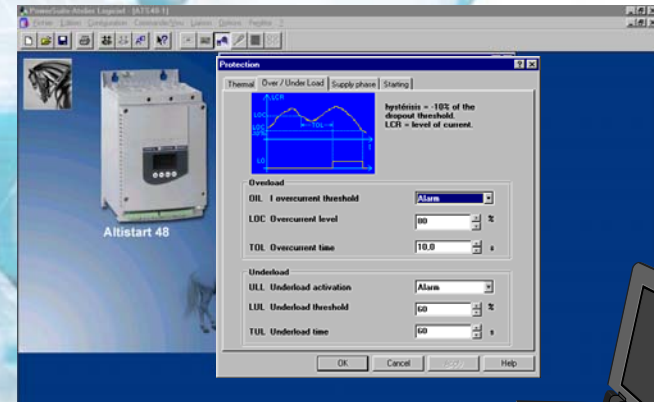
PowerSuite-Atelier Logiciel - [ATS48-1]
Fichier Edition Configuration Commande/Visu Liaison Options Fenêtre ?

Altistart 48

Protection
Thermal | Over / Under Load | Supply phase | Starting

LCR
LOC
TOL
LO
t

hystérésis = -10% of the dropout threshold.
LCR = level of current.

Overload
OIL I overcurrent threshold | Alarm
LOC Overcurrent level | 80 | %
TOL Overcurrent time | 10,0 | s

Underload
ULL Underload activation | Alarm
LUL Underload threshold | 60 | %
TUL Underload time | 60 | s

OK | Cancel | Apply | Help